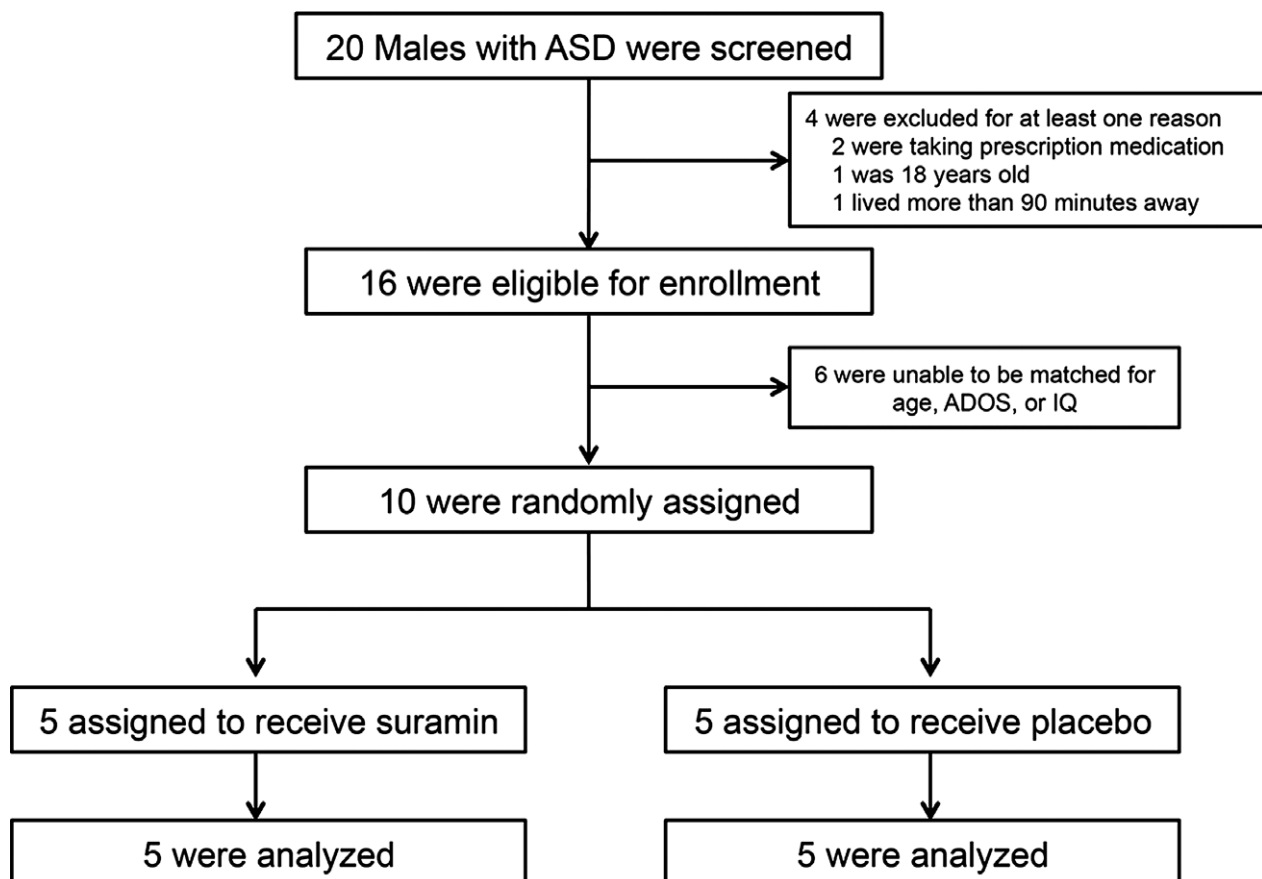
20 Males with ASD were screened

4 were excluded for at least one reason
2 were taking prescription medication
1 was 18 years old
1 lived more than 90 minutes away

16 were eligible for enrollment

6 were unable to be matched for age, ADOS, or IQ

10 were randomly assigned

5 assigned to receive suramin

5 assigned to receive placebo

5 were analyzed

5 were analyzed